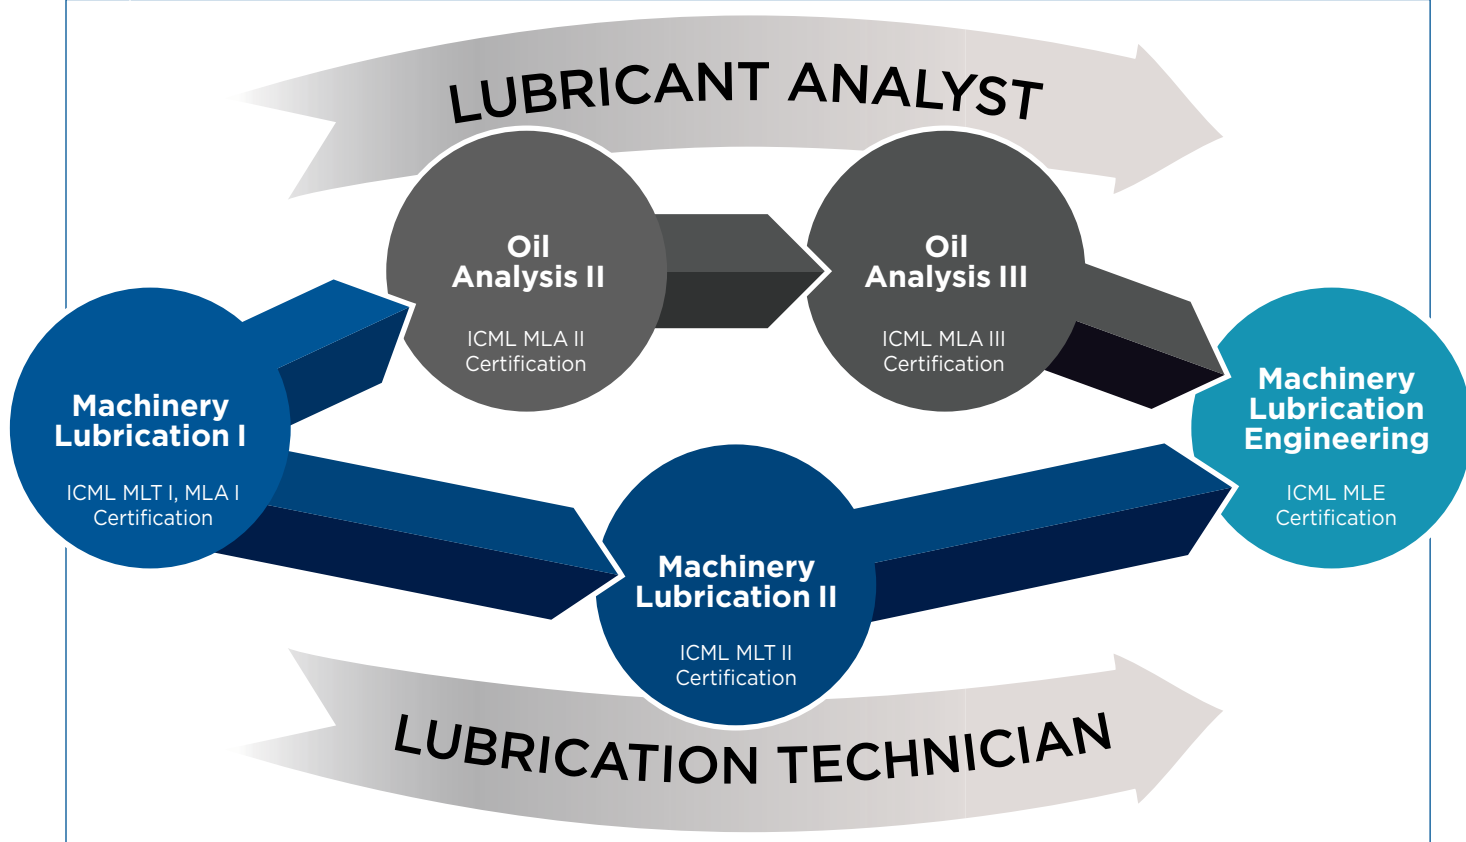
LUBRICANT ANALYST

Oil Analysis II

ICML MLA II Certification

Oil Analysis III

ICML MLA III Certification

Machinery Lubrication I

ICML MLT I, MLA I Certification

Machinery Lubrication Engineering

ICML MLE Certification

Machinery Lubrication II

ICML MLT II Certification

LUBRICATION TECHNICIAN